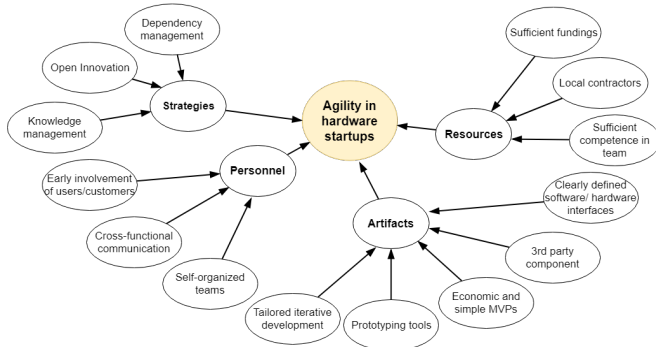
Dependency management

Open Innovation

Knowledge management

Strategies

Agility in hardware startups

Sufficient fundings

Local contractors

Resources

Sufficient competence in team

Personnel

Early involvement of users/customers

Cross-functional communication

Self-organized teams

Artifacts

Clearly defined software/ hardware interfaces

3rd party component

Economic and simple MVPs

Prototyping tools

Tailored iterative development